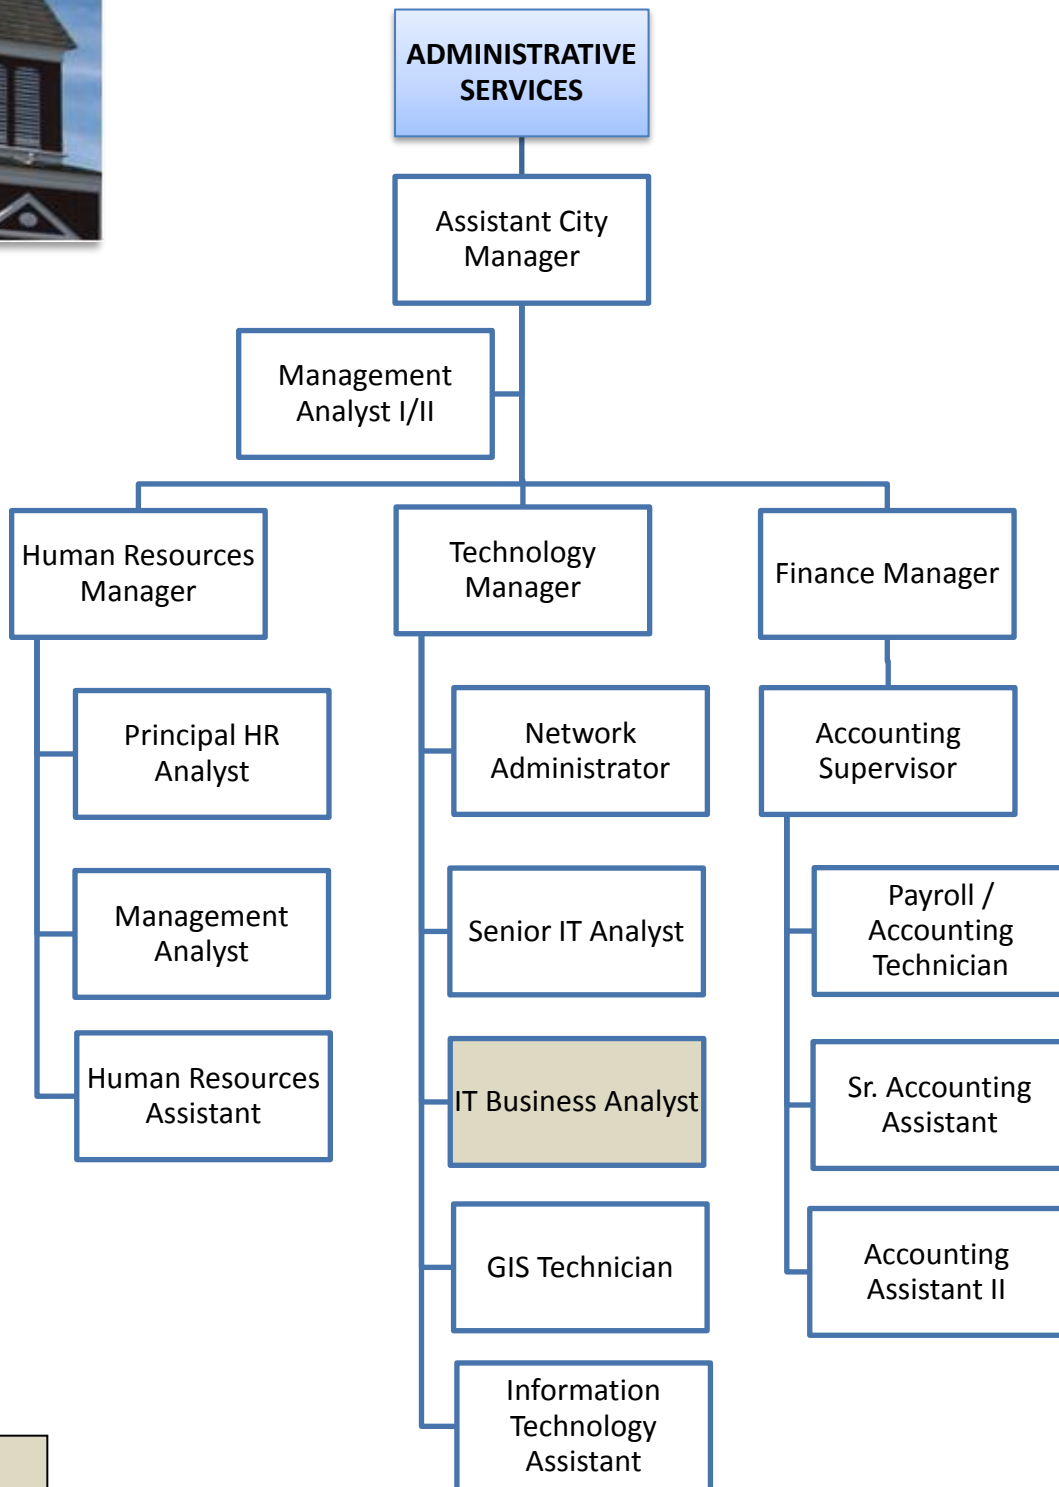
ADMINISTRATIVE SERVICES

Assistant City Manager

Management Analyst I/II

Human Resources Manager

Technology Manager

Finance Manager

Principal HR Analyst

Management Analyst

Human Resources Assistant

Network Administrator

Senior IT Analyst

IT Business Analyst

GIS Technician

Information Technology Assistant

Accounting Supervisor

Payroll / Accounting Technician

Sr. Accounting Assistant

Accounting Assistant II